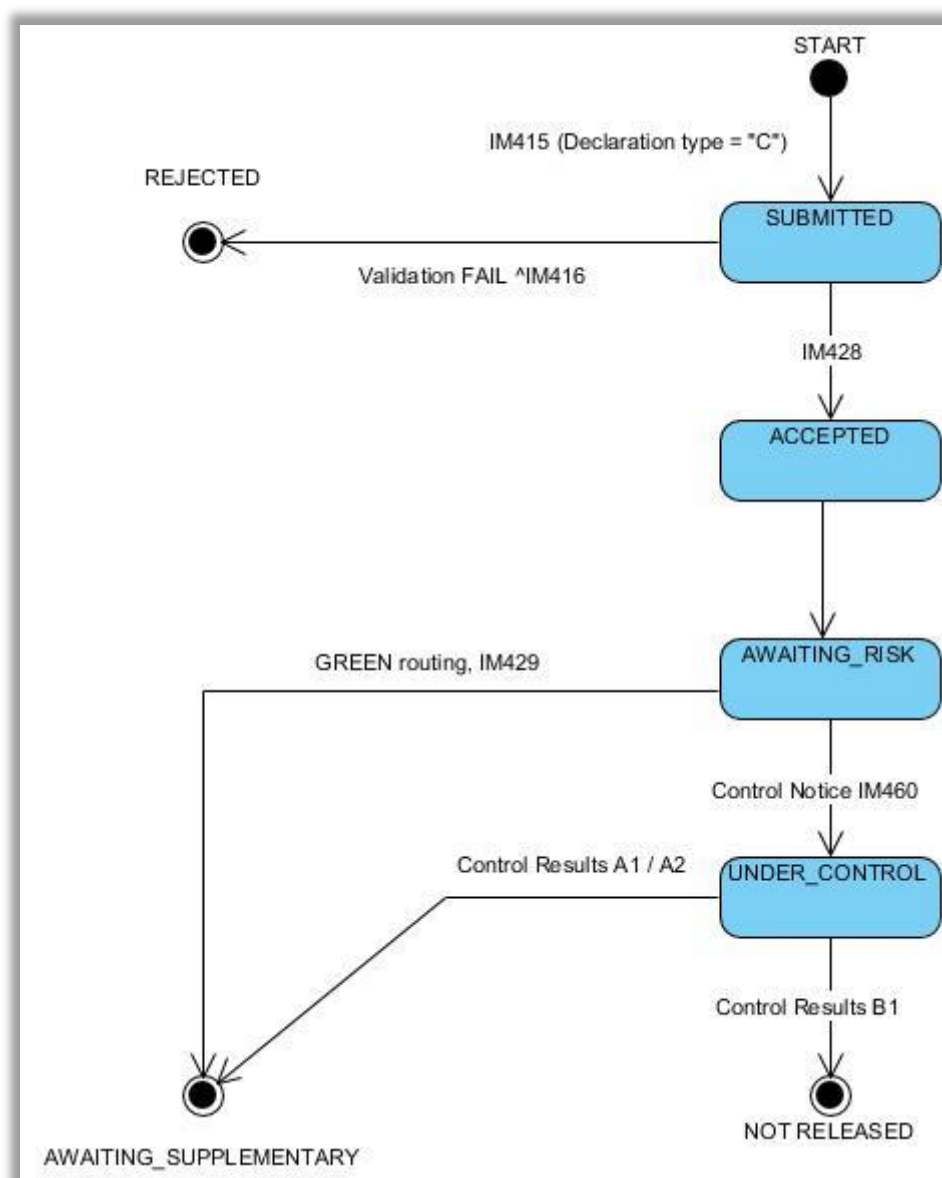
START

IM415 (Declaration type = "C")

REJECTED

SUBMITTED

Validation FAIL ^IM416

IM428

ACCEPTED

GREEN routing, IM429

AWAITING_RISK

Control Notice IM460

Control Results A1 / A2

UNDER_CONTROL

Control Results B1

NOT RELEASED

AWAITING_SUPPLEMENTARY